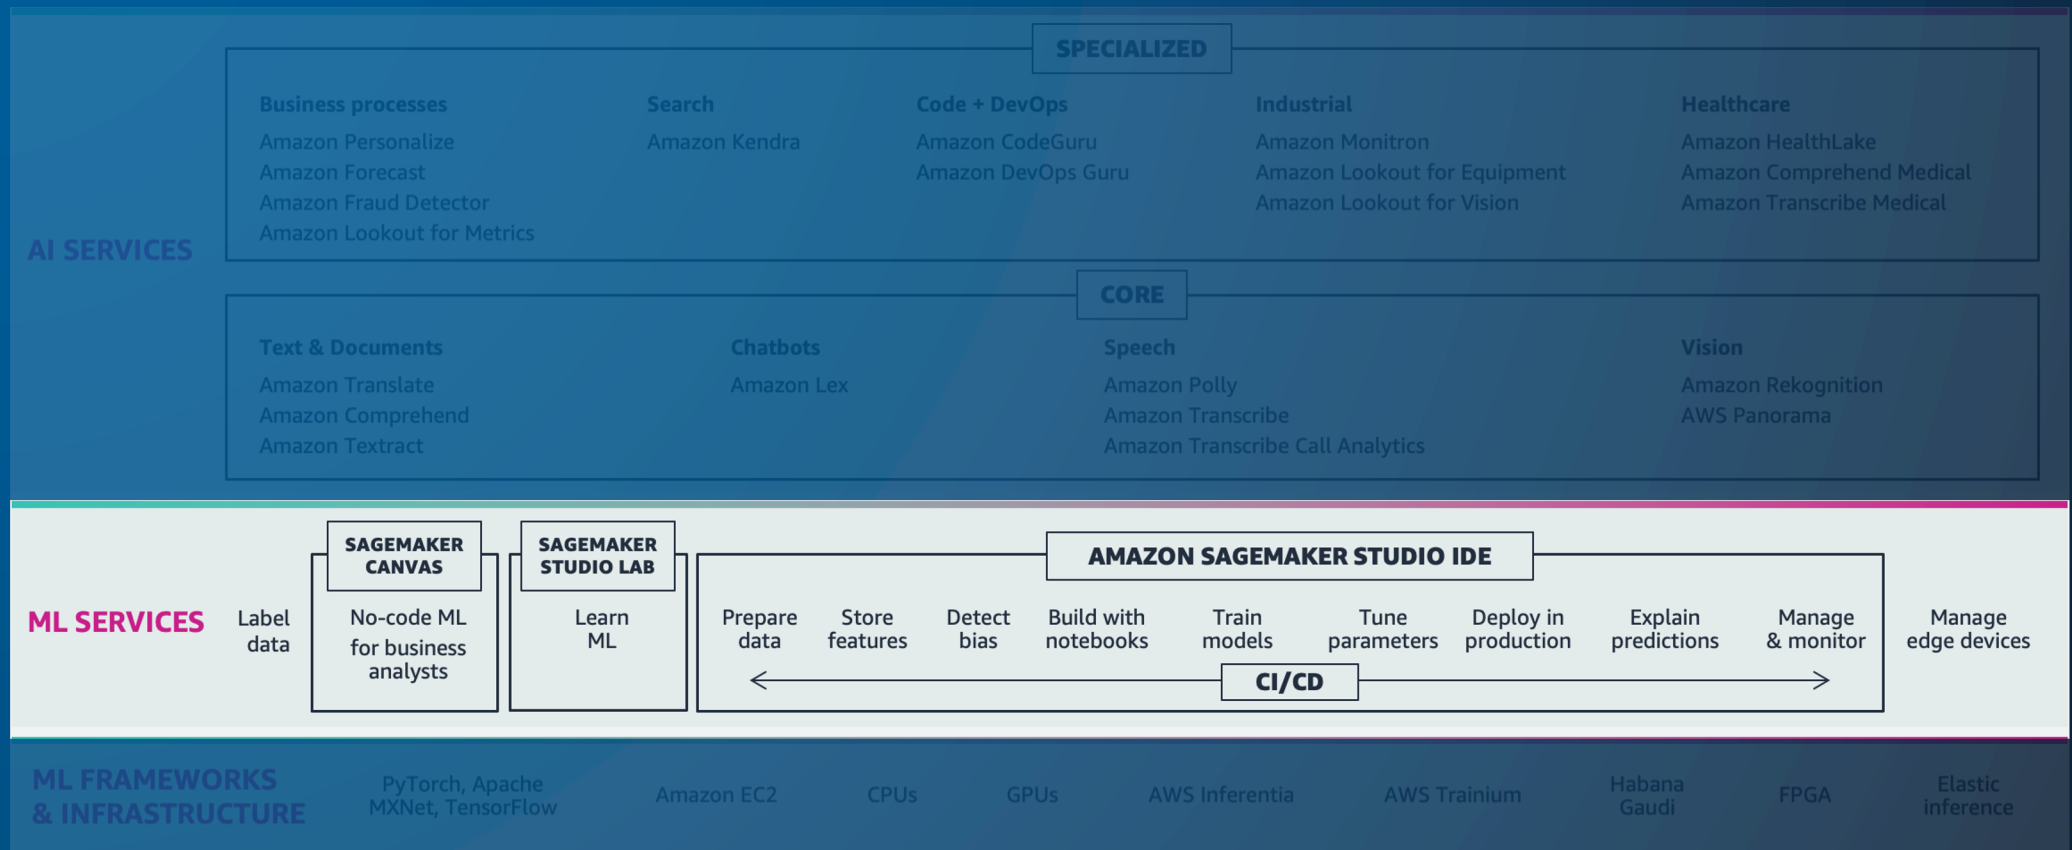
AI SERVICES

SPECIALIZED

Business processes
Amazon Personalize
Amazon Forecast
Amazon Fraud Detector
Amazon Lookout for Metrics

Search
Amazon Kendra

Code + DevOps
Amazon CodeGuru
Amazon DevOps Guru

Industrial
Amazon Monitron
Amazon Lookout for Equipment
Amazon Lookout for Vision

Healthcare
Amazon HealthLake
Amazon Comprehend Medical
Amazon Transcribe Medical

CORE

Text & Documents
Amazon Translate
Amazon Comprehend
Amazon Textract

Chatbots
Amazon Lex

Speech
Amazon Polly
Amazon Transcribe
Amazon Transcribe Call Analytics

Vision
Amazon Rekognition
AWS Panorama

ML SERVICES

Label data

SAGEMAKER CANVAS
No-code ML for business analysts

SAGEMAKER STUDIO LAB
Learn ML

AMAZON SAGEMAKER STUDIO IDE
Prepare data
Store features
Detect bias
Build with notebooks
Train models
Tune parameters
Deploy in production
Explain predictions
Manage & monitor
CI/CD

Manage edge devices

ML FRAMEWORKS & INFRASTRUCTURE
PyTorch, Apache MXNet, TensorFlow
Amazon EC2
CPUs
GPUs
AWS Inferentia
AWS Trainium
Habana Gaudi
FPGA
Elastic inference